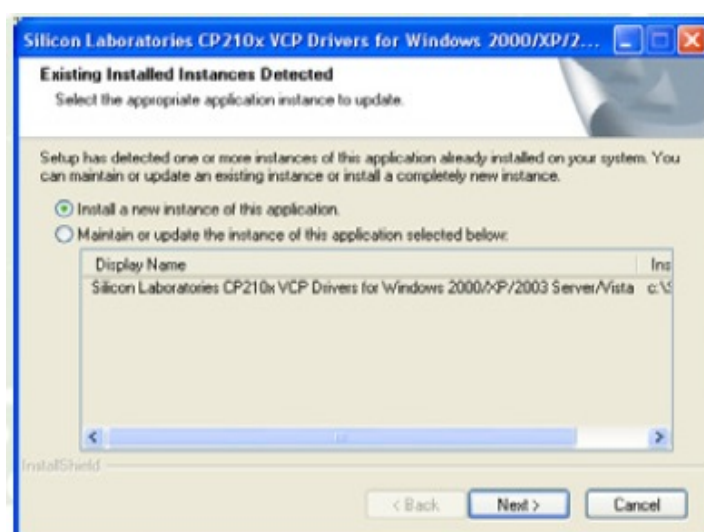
Silicon Laboratories CP210x VCP Drivers for Windows 2000/XP/2...

Existing Installed Instances Detected

Select the appropriate application instance to update.

Setup has detected one or more instances of this application already installed on your system. You can maintain or update an existing instance or install a completely new instance.

Install a new instance of this application.

Maintain or update the instance of this application selected below:

| Display Name | Ins |
|---|---|
| Silicon Laboratories CP210x VCP Drivers for Windows 2000/XP/2003 Server/Vista | c:\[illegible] |

InstallShield

< Back

Next >

Cancel